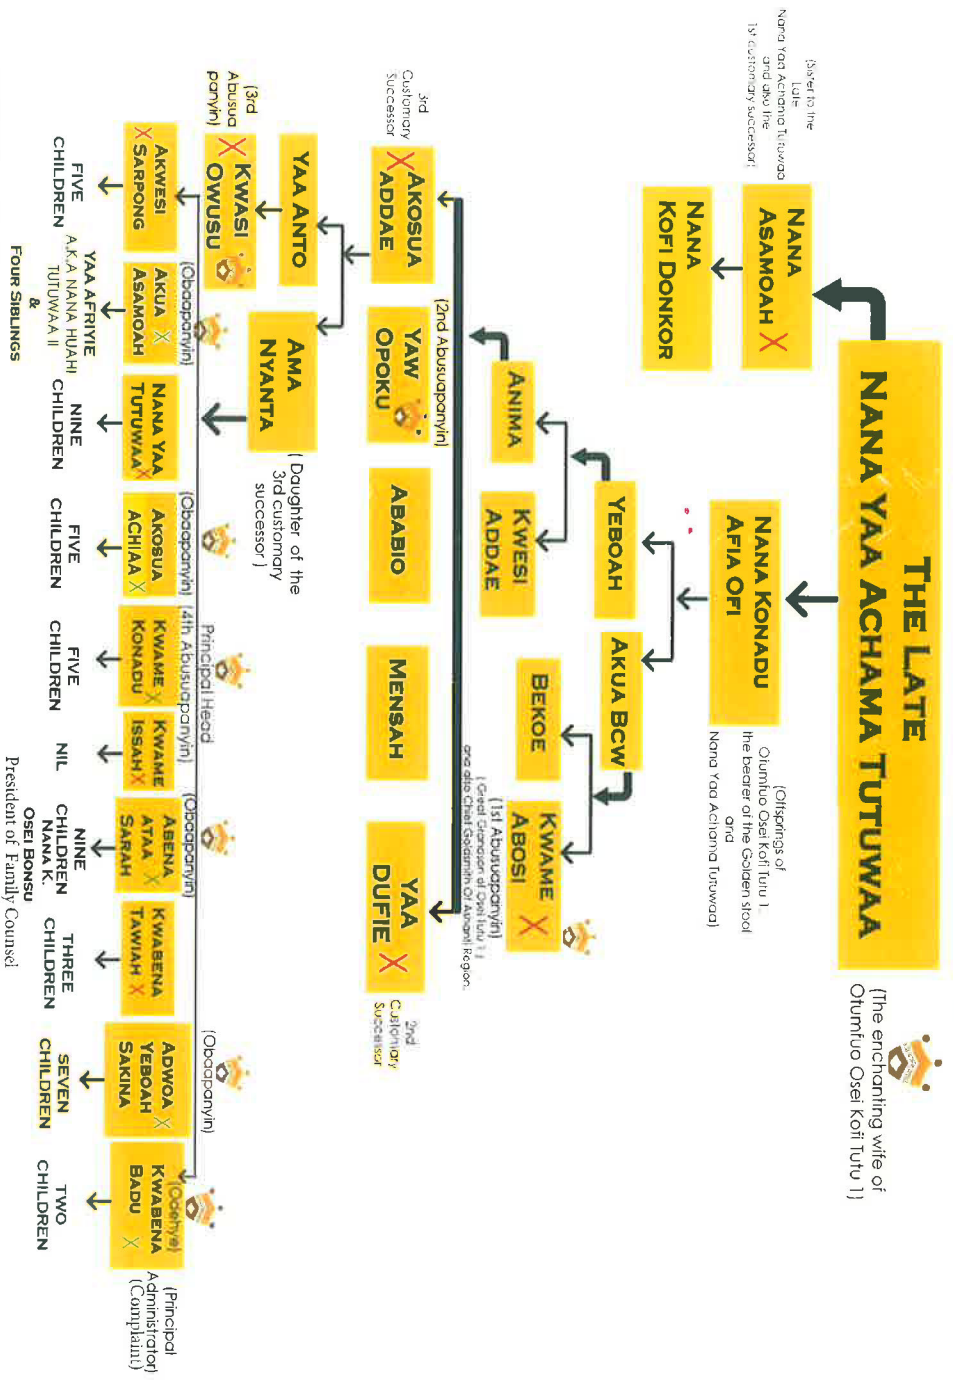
THE LATE
NANA YAA ACHAMA TUTUWAA
(The enchanting wife of Otumfuo Osei Kofi Tutu 1)

NANA ASAMOAH X
(Sister to the Late Nana Yaa Achama Tutuwaa and also the 1st customary successor)

NANA KOFI DONKOR

NANA KONADU AFIA OFI
(Offsprings of Otumfuo Osei Kofi Tutu 1, the bearer of the Golden stool and Nana Yaa Achama Tutuwaa)

YEBOAH

AKUA BCW

ANIMA

KWESI ADDAE

BEKOE

KWAME ABOSI X
(1st Abusuapanyin)
( Great Grandson of Osei tutu 1 and also Chief Goldsmith Of Asanti Region.

AKOSUA ADDAE X
3rd Customary Successor

YAW OPOKU
(2nd Abusuapanyin)

ABABIO

MENSAH

YAA DUFIE X
2nd Customary Successor

YAA ANTO

AMA NYANTA
( Daughter of the 3rd customary successor )

KWASI OWUSU X
(3rd Abusuapanyin)

AKWESI SARPONG X
FIVE CHILDREN

AKUA ASAMOAH X
(Obaapanyin)
YAA AFRIYIE A.K.A NANA HUAHI TUTUWAA II & FOUR SIBLINGS

NANA YAA TUTUWAA X
NINE CHILDREN

AKOSUA ACHIAA X
(Obaapanyin)
FIVE CHILDREN

KWAME KONADU X
(4th Abusuapanyin)
Principal Head
FIVE CHILDREN

KWAME ISSAH X
NIL

ABENA ATAA SARAH X
(Obaapanyin)
NINE CHILDREN
NANA K. OSEI BONSU
President of Family Counsel

KWABENA TAWIAH X
THREE CHILDREN

ADWOA YEBOAH SAKINA X
(Obaapanyin)
SEVEN CHILDREN

KWABENA BADU X
(Odehye)
(Principal Administrator)
(Complaint)
TWO CHILDREN